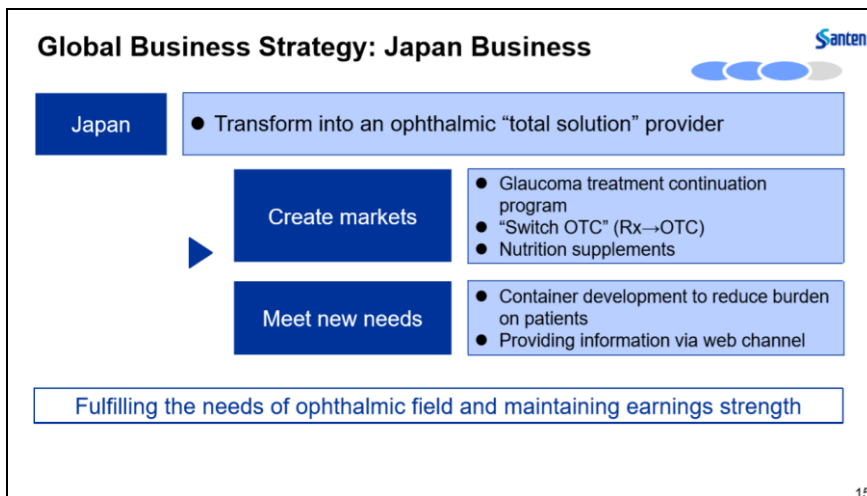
Global Business Strategy: Japan Business

Santen

Japan

● Transform into an ophthalmic "total solution" provider

Create markets

● Glaucoma treatment continuation program
● "Switch OTC" (Rx→OTC)
● Nutrition supplements

Meet new needs

● Container development to reduce burden on patients
● Providing information via web channel

Fulfilling the needs of ophthalmic field and maintaining earnings strength

15